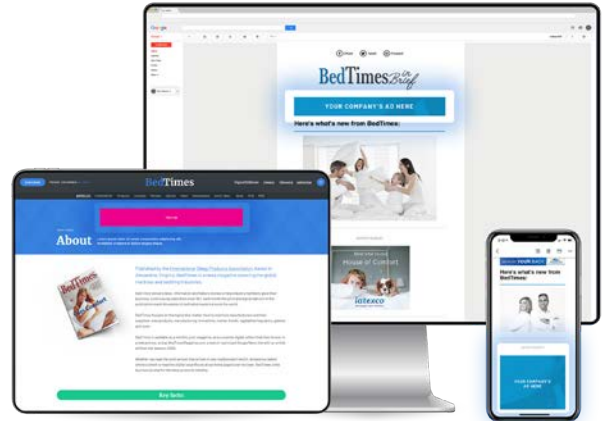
BedTimes in Brief

YOUR COMPANY'S AD HERE

Here's what's new from BedTimes:

House of Comfort

latexco

BedTimes

About

Published by the International Sleep Products Association

BedTimes

Buy Now

BedTimes

Here's what's new from BedTimes:

YOUR COMPANY'S AD HERE